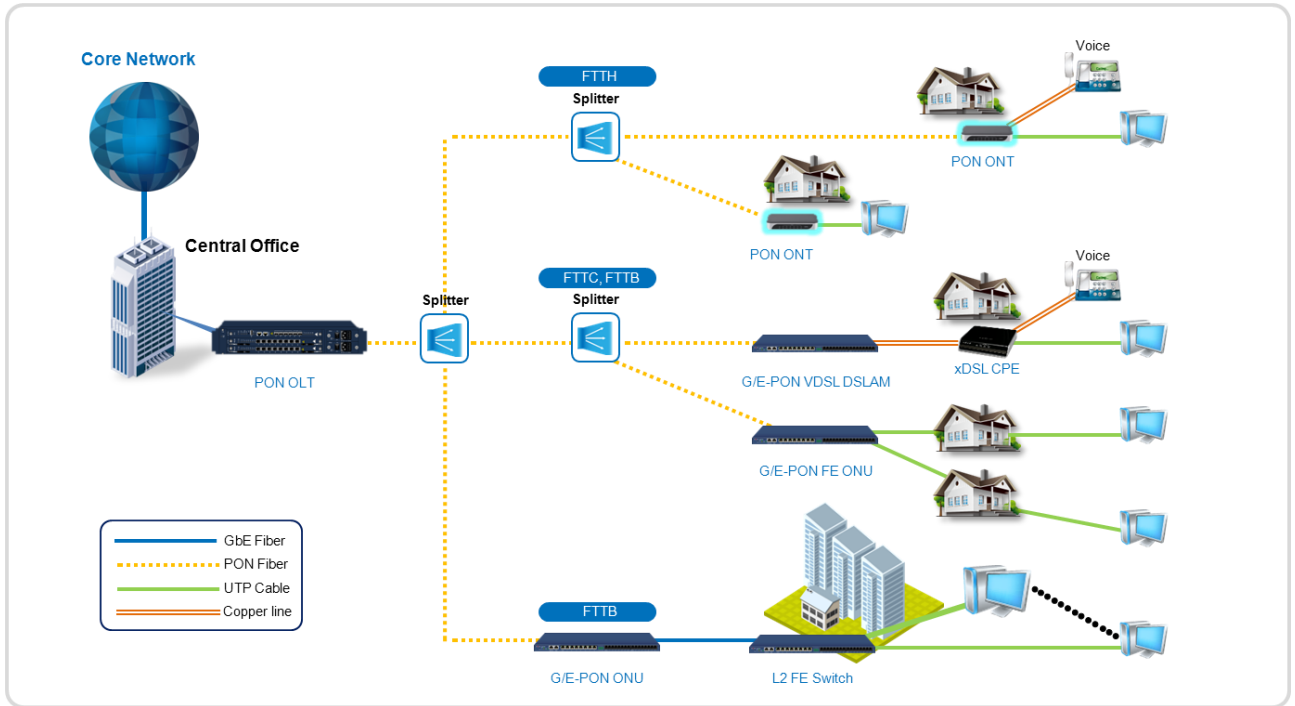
Core Network

Central Office

PON OLT

Splitter

FTTH

Splitter

Voice

PON ONT

PON ONT

FTTC, FTTB

Splitter

Voice

G/E-PON VDSL DSLAM

xDSL CPE

G/E-PON FE ONU

GbE Fiber
PON Fiber
UTP Cable
Copper line

FTTB

G/E-PON ONU

L2 FE Switch